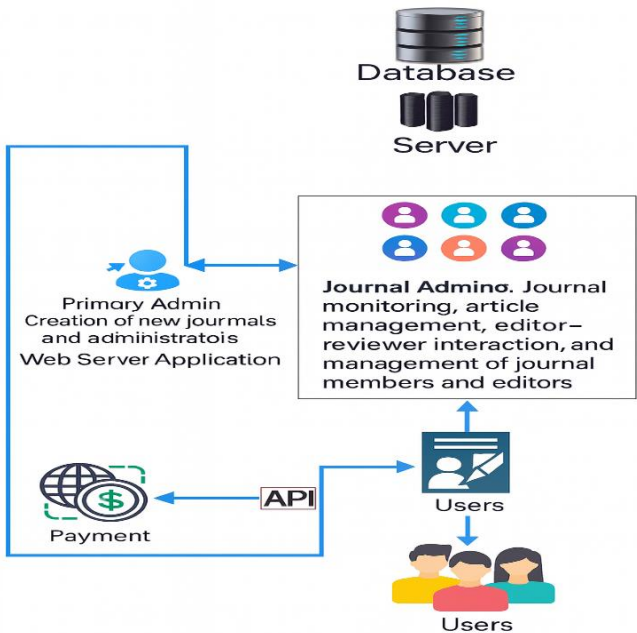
Database

Server

Journal Admino. Journal monitoring, article management, editor–reviewer interaction, and management of journal members and editors

Primary Admin
Creation of new journmals and administratois
Web Server Application

API

Payment

Users

Users